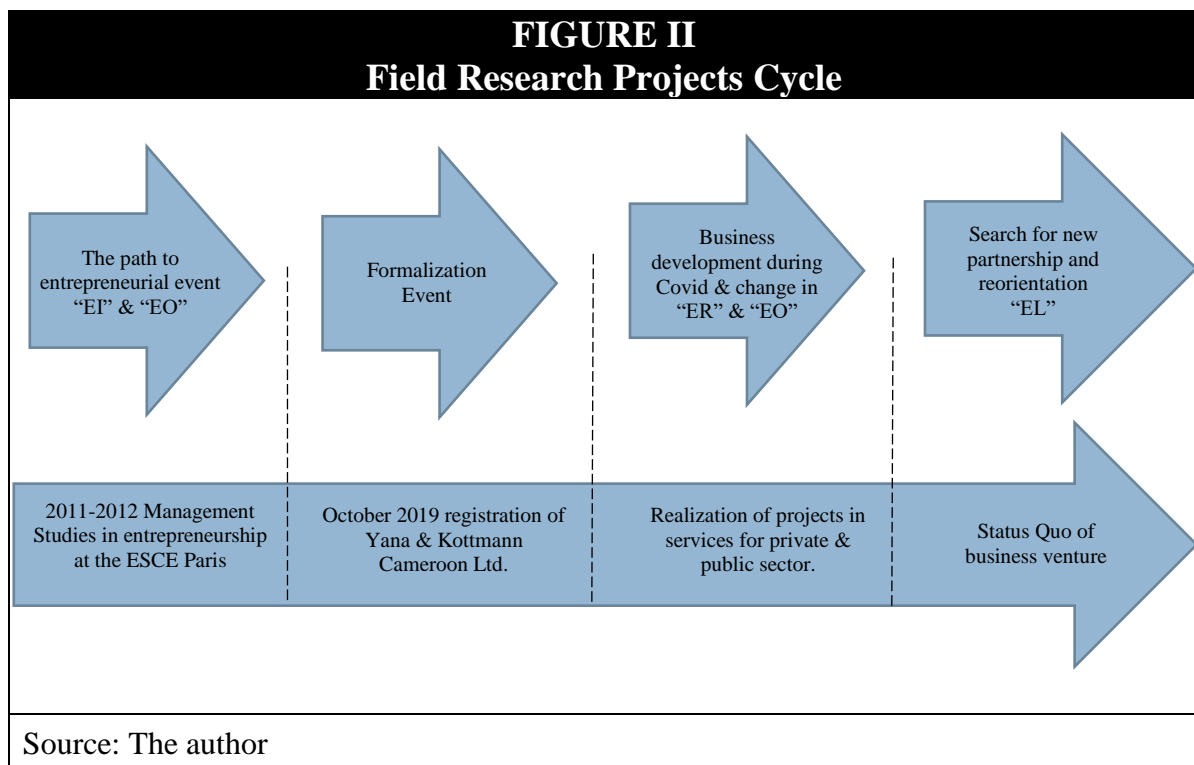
FIGURE II
Field Research Projects Cycle

The path to entrepreneurial event "EI" & "EO"

Formalization Event

Business development during Covid & change in "ER" & "EO"

Search for new partnership and reorientation "EL"

2011-2012 Management Studies in entrepreneurship at the ESCE Paris

October 2019 registration of Yana & Kottmann Cameroon Ltd.

Realization of projects in services for private & public sector.

Status Quo of business venture

Source: The author